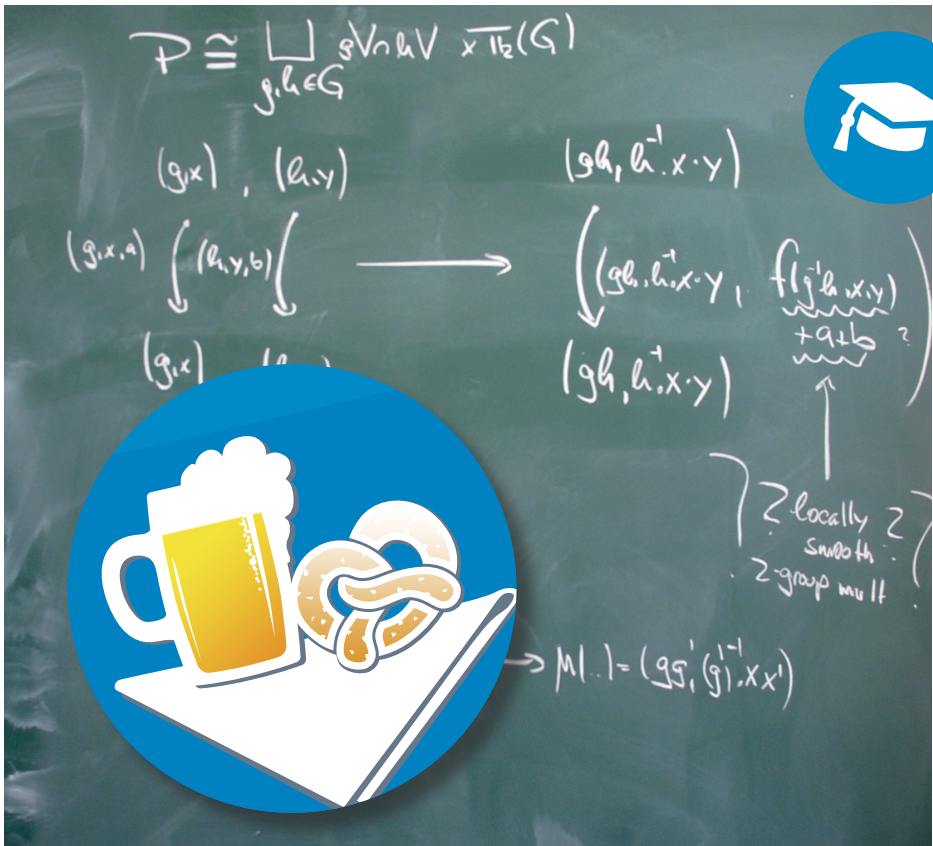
$P \cong \bigsqcup_{g,h \in G} gV \cap hV \times \Pi_2(G)$

$(g,x)$ , $(h,y)$ $(gh, h^{-1}.x \cdot y)$

$(g,x,a)$ $(h,y,b)$ $\longrightarrow$ $(gh, h^{-1}.x \cdot y, f(g^{-1}h, x, y) + a + b)$ ?

$(g,x)$ , $(h,$ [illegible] $(gh, h^{-1}.x \cdot y)$

? locally ?
smooth
2-group mult ?

$\to M(.,.) = (gg', (g')^{-1}.xx')$